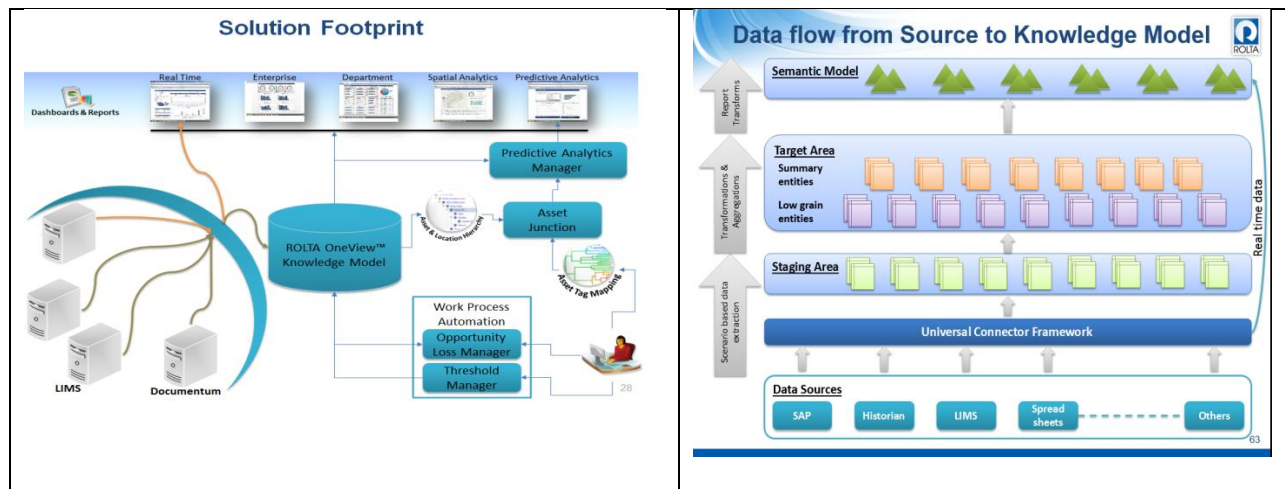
Solution Footprint

Real Time
Enterprise
Department
Spatial Analytics
Predictive Analytics

Dashboards & Reports

Predictive Analytics Manager

Asset & Location Hierarchy

Asset Junction

ROLTA OneView™ Knowledge Model

Asset Tag Mappings

Work Process Automation

Opportunity Loss Manager

Threshold Manager

LIMS

Documentum

28

Data flow from Source to Knowledge Model

ROLTA

Report Transforms

Transformations & Aggregations

Scenario based data extraction

Semantic Model

Target Area

Summary entities

Low grain entities

Staging Area

Universal Connector Framework

Real time data

Data Sources

SAP

Historian

LIMS

Spread sheets

Others

63